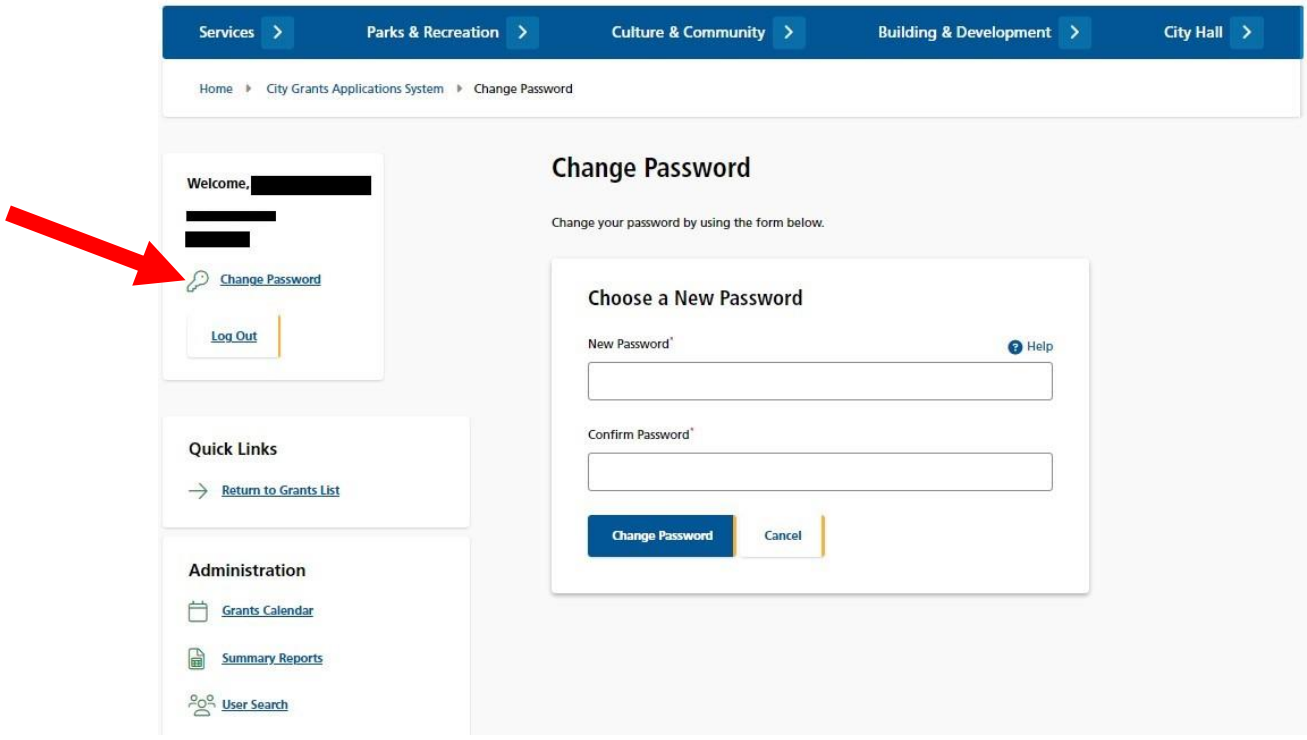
Services Parks & Recreation Culture & Community Building & Development City Hall

Home City Grants Applications System Change Password

Welcome,

Change Password

Log Out

Quick Links

Return to Grants List

Administration

Grants Calendar

Summary Reports

User Search

Change Password

Change your password by using the form below.

Choose a New Password

New Password*

Help

Confirm Password*

Change Password

Cancel